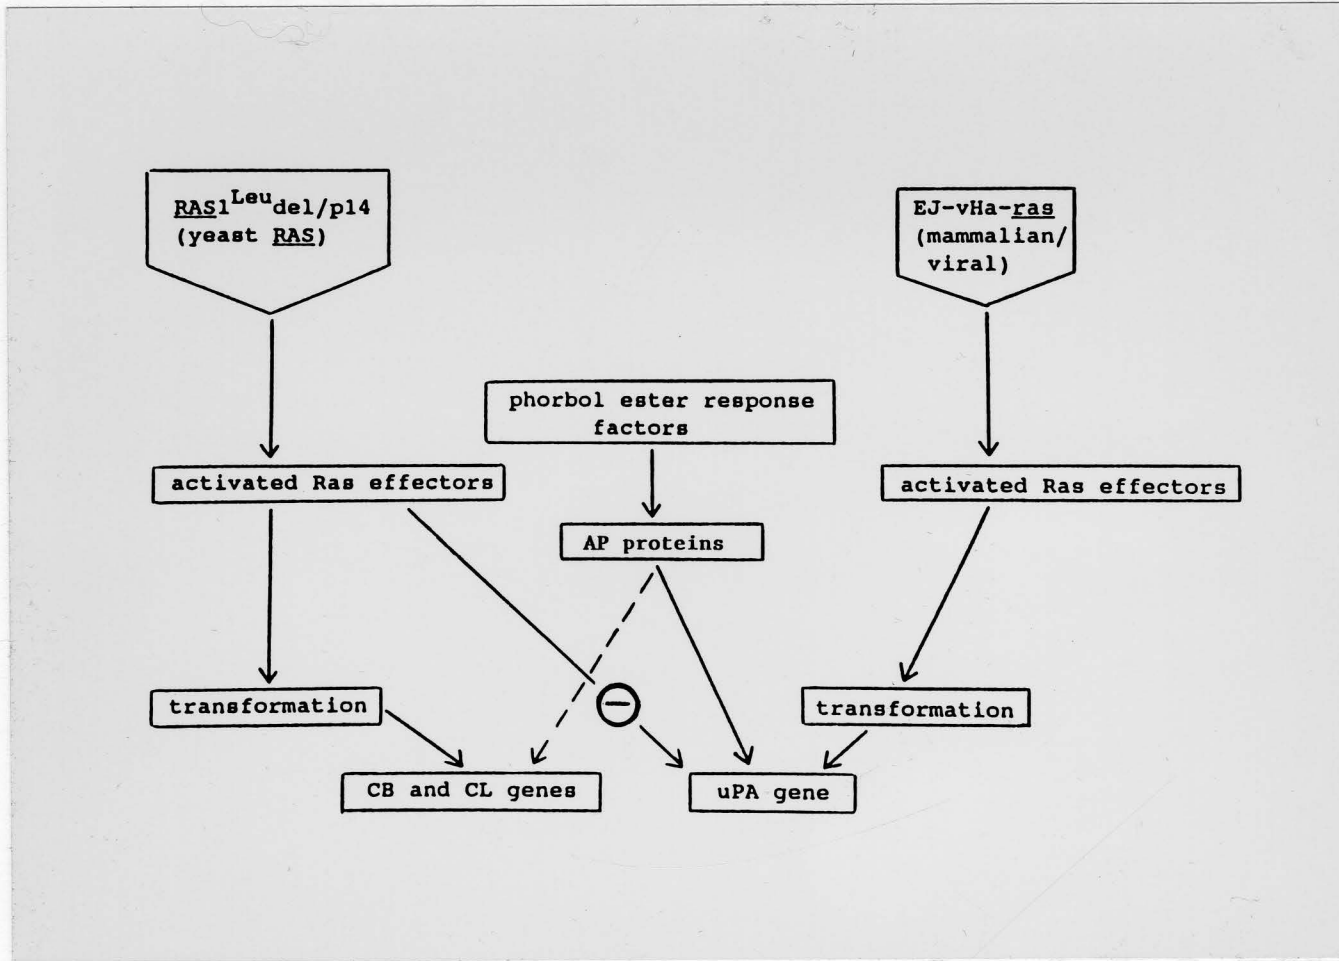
RAS1$^{Leu}$del/p14
(yeast RAS)

EJ-vHa-ras
(mammalian/
viral)

phorbol ester response
factors

activated Ras effectors

AP proteins

activated Ras effectors

transformation

transformation

CB and CL genes

uPA gene